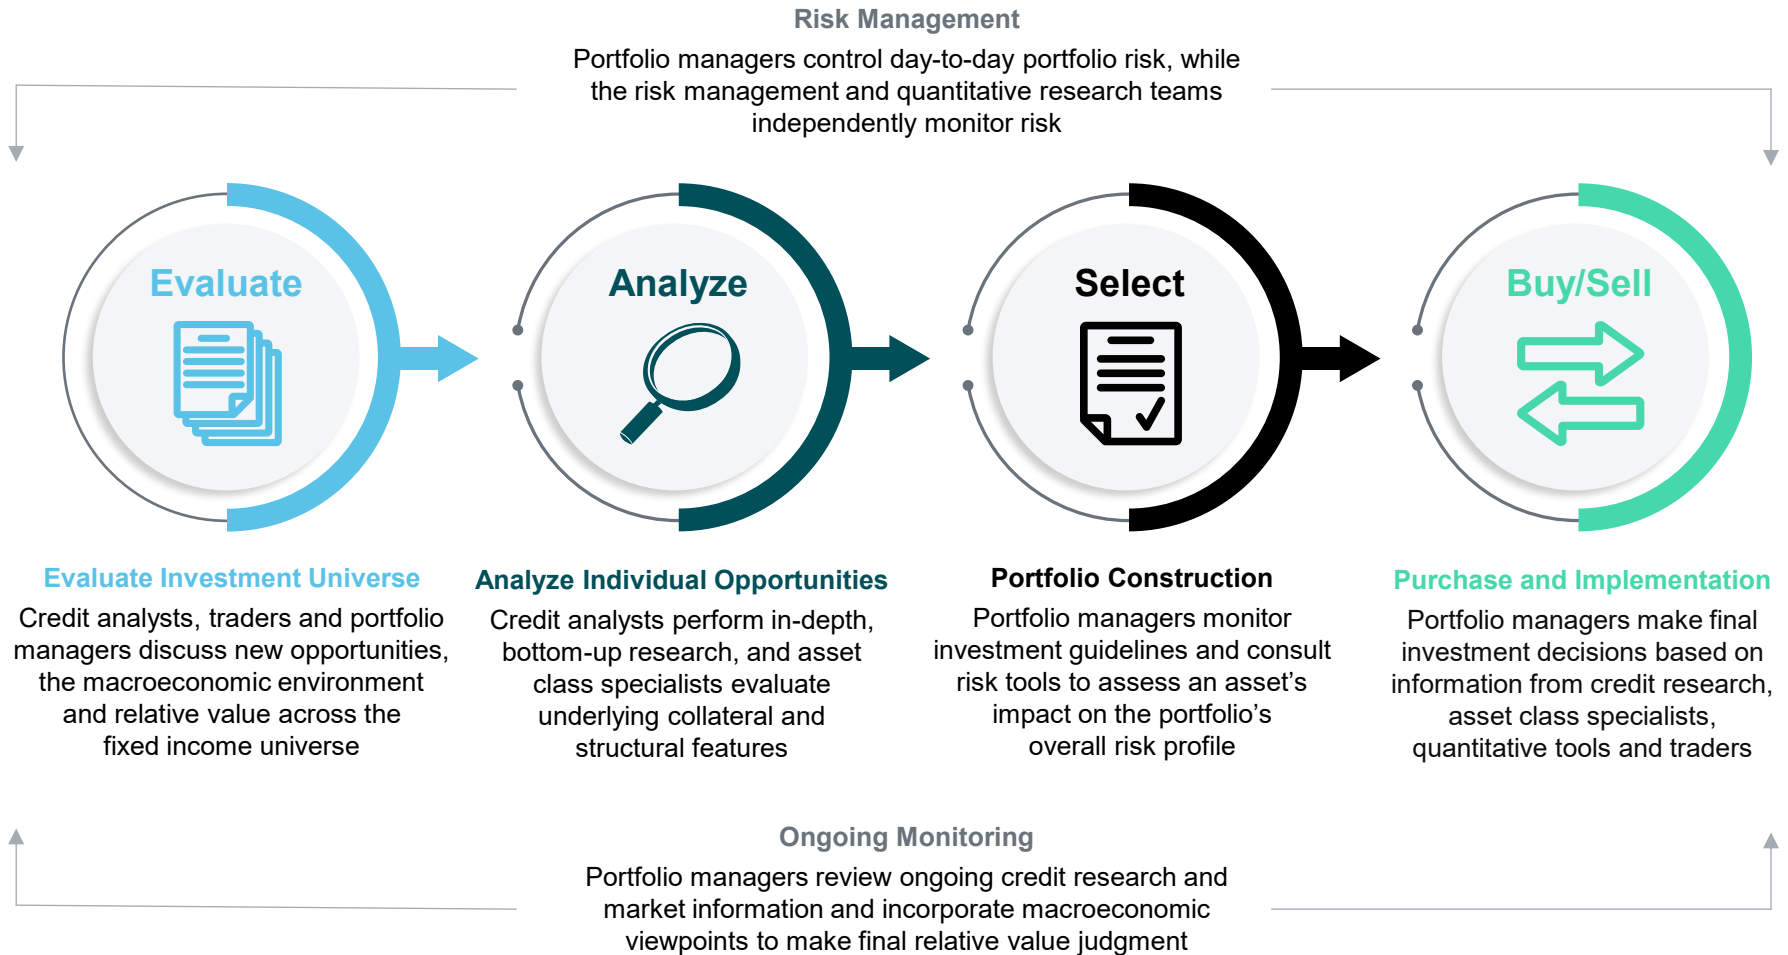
Risk Management

Portfolio managers control day-to-day portfolio risk, while the risk management and quantitative research teams independently monitor risk

Evaluate

Analyze

Select

Buy/Sell

Evaluate Investment Universe

Credit analysts, traders and portfolio managers discuss new opportunities, the macroeconomic environment and relative value across the fixed income universe

Analyze Individual Opportunities

Credit analysts perform in-depth, bottom-up research, and asset class specialists evaluate underlying collateral and structural features

Portfolio Construction

Portfolio managers monitor investment guidelines and consult risk tools to assess an asset's impact on the portfolio's overall risk profile

Purchase and Implementation

Portfolio managers make final investment decisions based on information from credit research, asset class specialists, quantitative tools and traders

Ongoing Monitoring

Portfolio managers review ongoing credit research and market information and incorporate macroeconomic viewpoints to make final relative value judgment